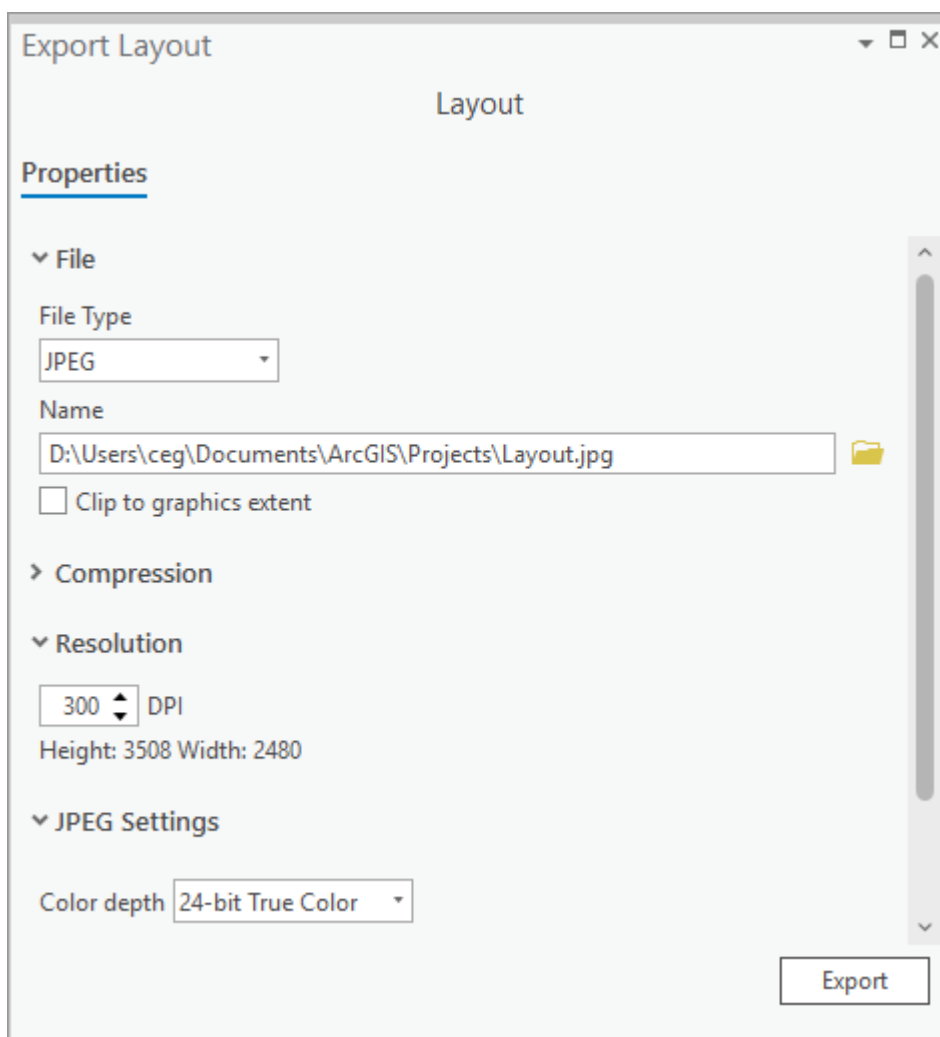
Export Layout

Layout

Properties

File

File Type

JPEG

Name

D:\Users\ceg\Documents\ArcGIS\Projects\Layout.jpg

Clip to graphics extent

Compression

Resolution

300 DPI

Height: 3508 Width: 2480

JPEG Settings

Color depth 24-bit True Color

Export